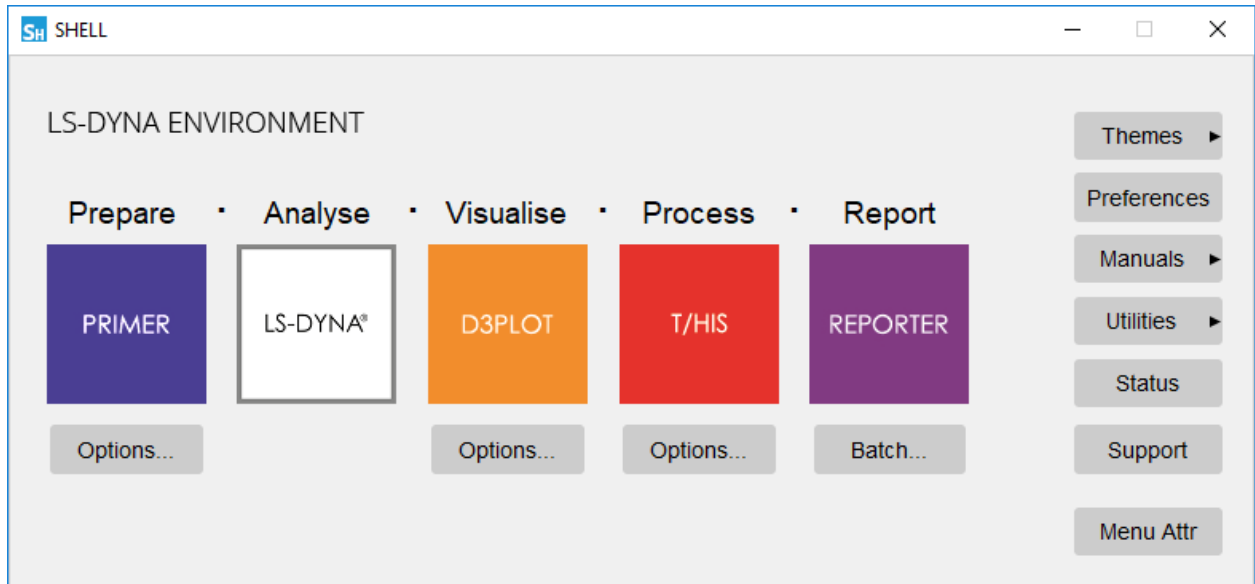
SH SHELL

LS-DYNA ENVIRONMENT

Prepare · Analyse · Visualise · Process · Report

PRIMER

LS-DYNA®

D3PLOT

T/HIS

REPORTER

Options...

Options...

Options...

Batch...

Themes ▸

Preferences

Manuals ▸

Utilities ▸

Status

Support

Menu Attr